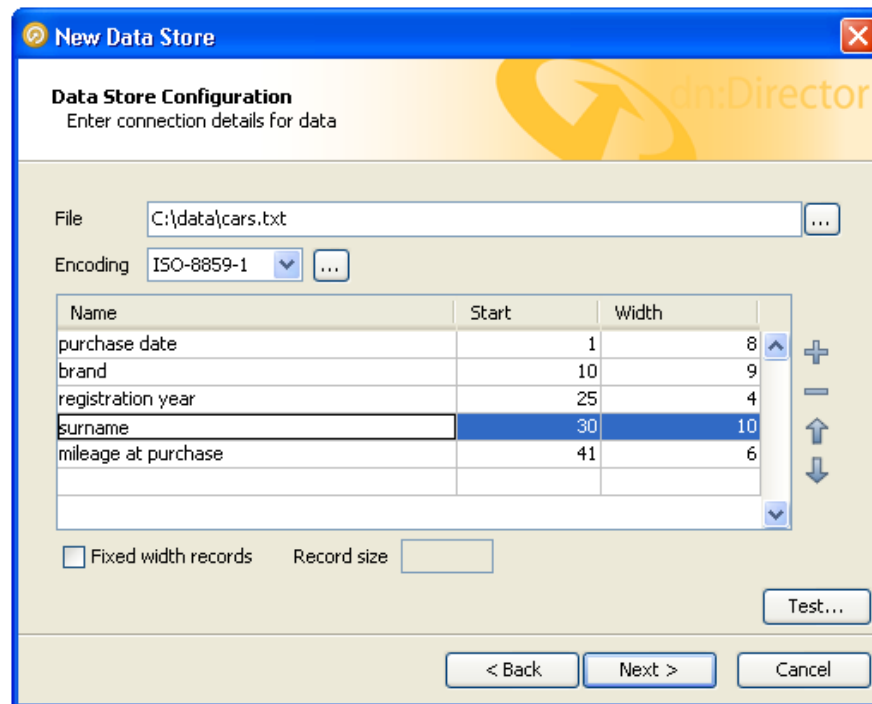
New Data Store

Data Store Configuration
Enter connection details for data

dn:Director

File C:\data\cars.txt ...

Encoding ISO-8859-1 ...

| Name | Start | Width |
|---|---|---|
| purchase date | 1 | 8 |
| brand | 10 | 9 |
| registration year | 25 | 4 |
| surname | 30 | 10 |
| mileage at purchase | 41 | 6 |
| | | |

Fixed width records Record size

Test...

< Back Next > Cancel